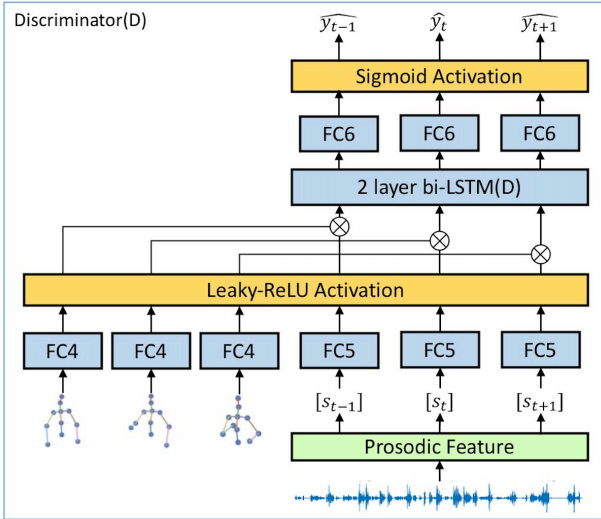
Discriminator(D)

$\widehat{y_{t-1}}$ $\hat{y}_t$ $\widehat{y_{t+1}}$

Sigmoid Activation

FC6 FC6 FC6

2 layer bi-LSTM(D)

Leaky-ReLU Activation

FC4 FC4 FC4 FC5 FC5 FC5

$[s_{t-1}]$ $[s_t]$ $[s_{t+1}]$

Prosodic Feature